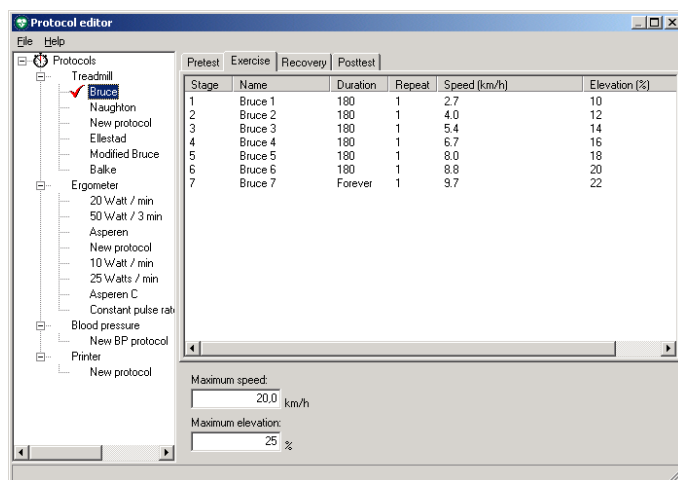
Protocol editor

File Help

Protocols
Treadmill
Bruce
Naughton
New protocol
Ellestad
Modified Bruce
Balke
Ergometer
20 Watt / min
50 Watt / 3 min
Asperen
New protocol
10 Watt / min
25 Watts / min
Asperen C
Constant pulse rat
Blood pressure
New BP protocol
Printer
New protocol

Pretest | Exercise | Recovery | Posttest

| Stage | Name | Duration | Repeat | Speed (km/h) | Elevation (%) |
|---|---|---|---|---|---|
| 1 | Bruce 1 | 180 | 1 | 2.7 | 10 |
| 2 | Bruce 2 | 180 | 1 | 4.0 | 12 |
| 3 | Bruce 3 | 180 | 1 | 5.4 | 14 |
| 4 | Bruce 4 | 180 | 1 | 6.7 | 16 |
| 5 | Bruce 5 | 180 | 1 | 8.0 | 18 |
| 6 | Bruce 6 | 180 | 1 | 8.8 | 20 |
| 7 | Bruce 7 | Forever | 1 | 9.7 | 22 |

Maximum speed:
20,0 km/h

Maximum elevation:
25 %